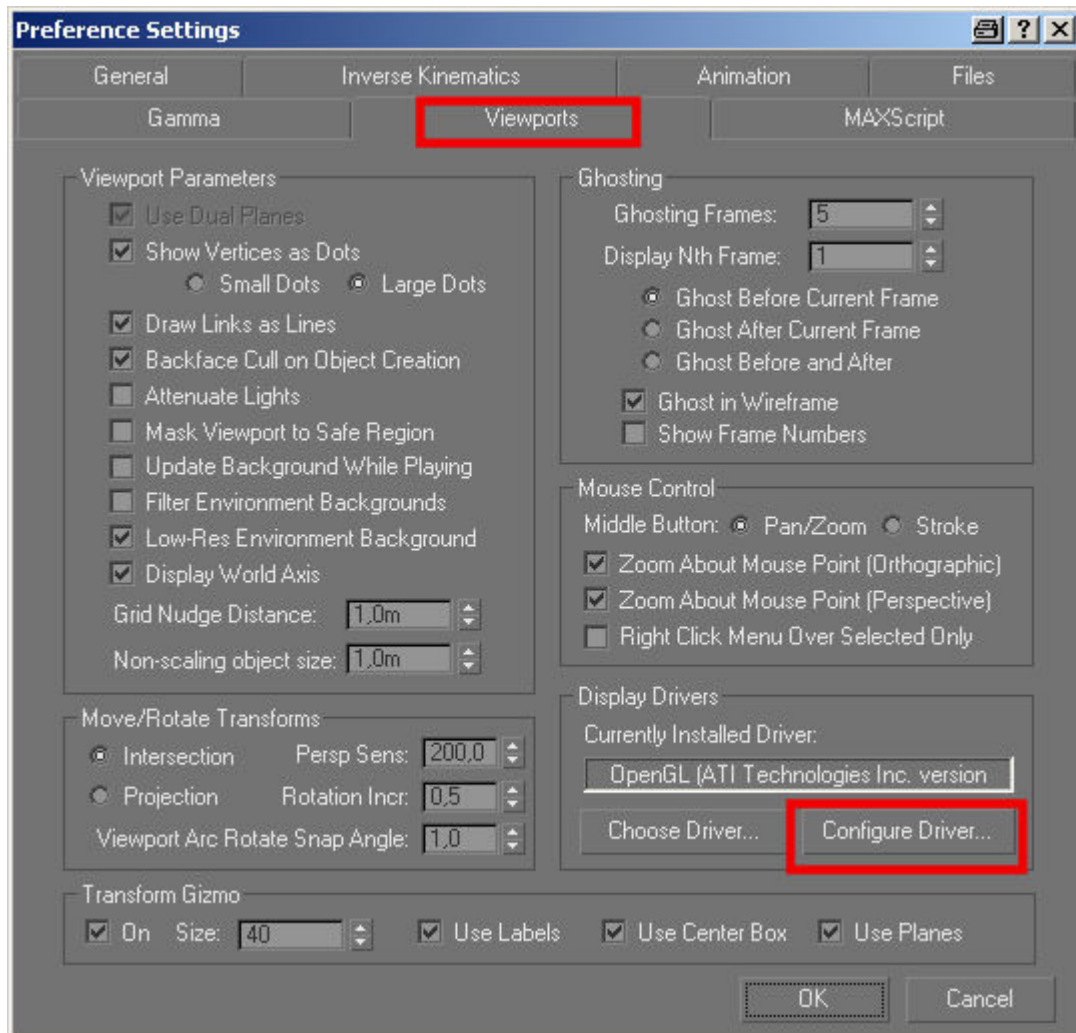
Preference Settings

? X

General | Inverse Kinematics | Animation | Files
Gamma | Viewports | MAXScript

Viewport Parameters
Use Dual Planes
Show Vertices as Dots
Small Dots
Large Dots
Draw Links as Lines
Backface Cull on Object Creation
Attenuate Lights
Mask Viewport to Safe Region
Update Background While Playing
Filter Environment Backgrounds
Low-Res Environment Background
Display World Axis
Grid Nudge Distance: 1,0m
Non-scaling object size: 1,0m

Ghosting
Ghosting Frames: 5
Display Nth Frame: 1
Ghost Before Current Frame
Ghost After Current Frame
Ghost Before and After
Ghost in Wireframe
Show Frame Numbers

Mouse Control
Middle Button: Pan/Zoom Stroke
Zoom About Mouse Point (Orthographic)
Zoom About Mouse Point (Perspective)
Right Click Menu Over Selected Only

Move/Rotate Transforms
Intersection
Persp Sens: 200,0
Projection
Rotation Incr: 0,5
Viewport Arc Rotate Snap Angle: 1,0

Display Drivers
Currently Installed Driver:
OpenGL (ATI Technologies Inc. version
Choose Driver...
Configure Driver...

Transform Gizmo
On Size: 40
Use Labels
Use Center Box
Use Planes

OK
Cancel